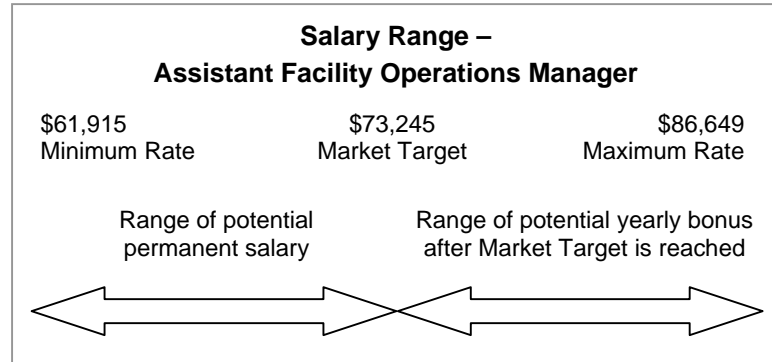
Salary Range –
Assistant Facility Operations Manager

$61,915
Minimum Rate

$73,245
Market Target

$86,649
Maximum Rate

Range of potential permanent salary

Range of potential yearly bonus after Market Target is reached